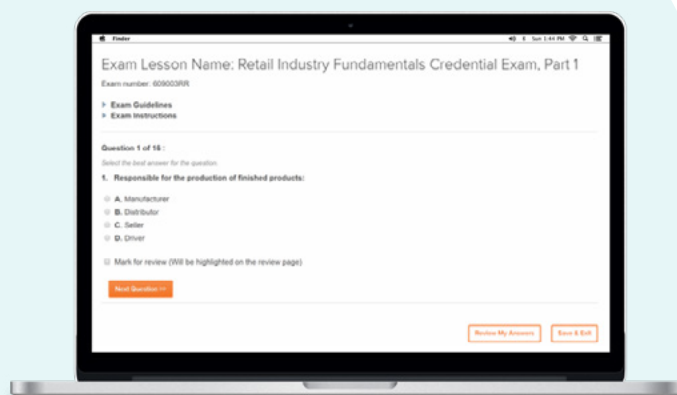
Finder

Sun 1:44 PM

Exam Lesson Name: Retail Industry Fundamentals Credential Exam, Part 1

Exam number: 609003RR

Exam Guidelines
Exam Instructions

Question 1 of 16 :

Select the best answer for the question.

1. Responsible for the production of finished products:

A. Manufacturer
B. Distributor
C. Seller
D. Driver

Mark for review (Will be highlighted on the review page)

Next Question >>

Review My Answers

Save & Exit